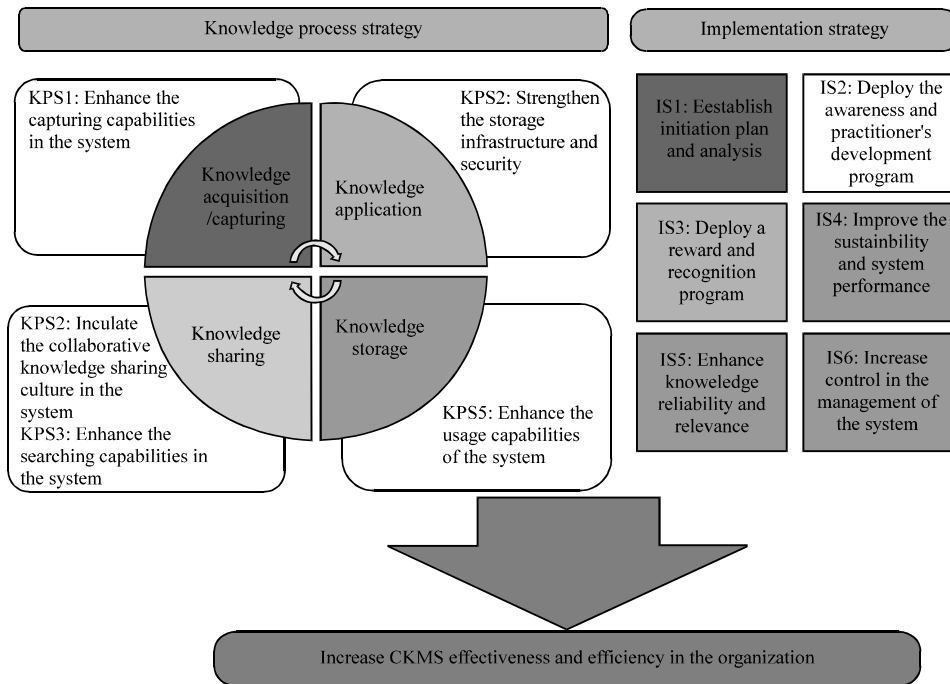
Knowledge process strategy

Implementation strategy

KPS1: Enhance the capturing capabilities in the system

KPS2: Strengthen the storage infrastructure and security

Knowledge acquisition /capturing

Knowledge application

Knowledge sharing

Knowledge storage

KPS2: Inculate the collaborative knowledge sharing culture in the system
KPS3: Enhance the searching capabilities in the system

KPS5: Enhance the usage capabilities of the system

IS1: Eestablish initiation plan and analysis

IS2: Deploy the awareness and practitioner's development program

IS3: Deploy a reward and recognition program

IS4: Improve the sustainbility and system performance

IS5: Enhance knoweledge reliability and relevance

IS6: Increase control in the management of the system

Increase CKMS effectiveness and efficiency in the organization